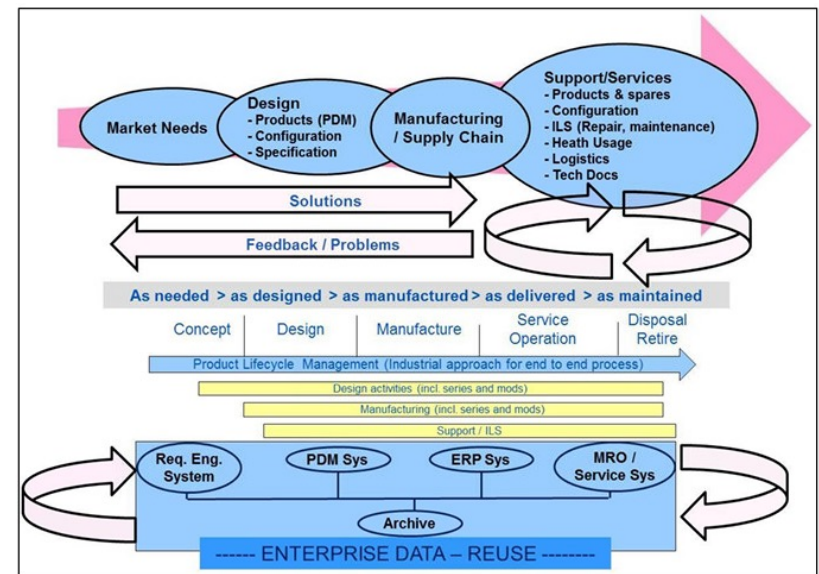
Market Needs

Design
- Products (PDM)
- Configuration
- Specification

Manufacturing / Supply Chain

Support/Services
- Products & spares
- Configuration
- ILS (Repair, maintenance)
- Heath Usage
- Logistics
- Tech Docs

Solutions

Feedback / Problems

As needed > as designed > as manufactured > as delivered > as maintained

Concept | Design | Manufacture | Service Operation | Disposal Retire

Product Lifecycle Management (Industrial approach for end to end process)

Design activities (incl. series and mods)

Manufacturing (incl. series and mods)

Support / ILS

Req. Eng. System

PDM Sys

ERP Sys

MRO / Service Sys

Archive

------ ENTERPRISE DATA – REUSE --------